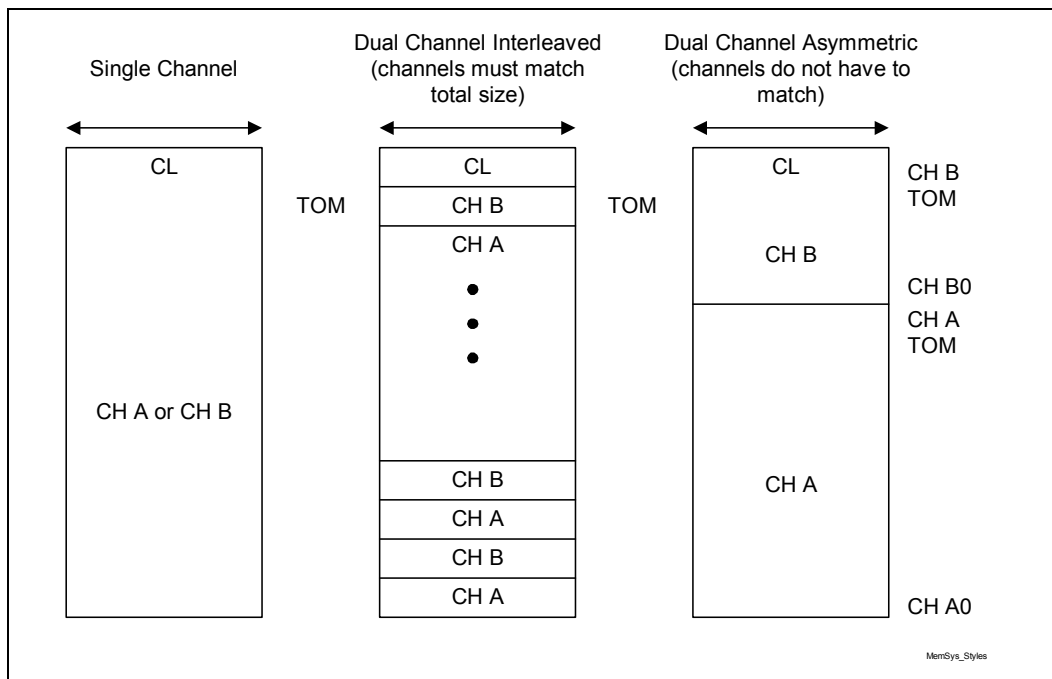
Single Channel

Dual Channel Interleaved (channels must match total size)

Dual Channel Asymmetric (channels do not have to match)

CL

CH A or CH B

TOM

CL

CH B

CH A

CH B

CH A

CH B

CH A

TOM

CL

CH B

CH A

CH B TOM

CH B0

CH A TOM

CH A0

MemSys_Styles